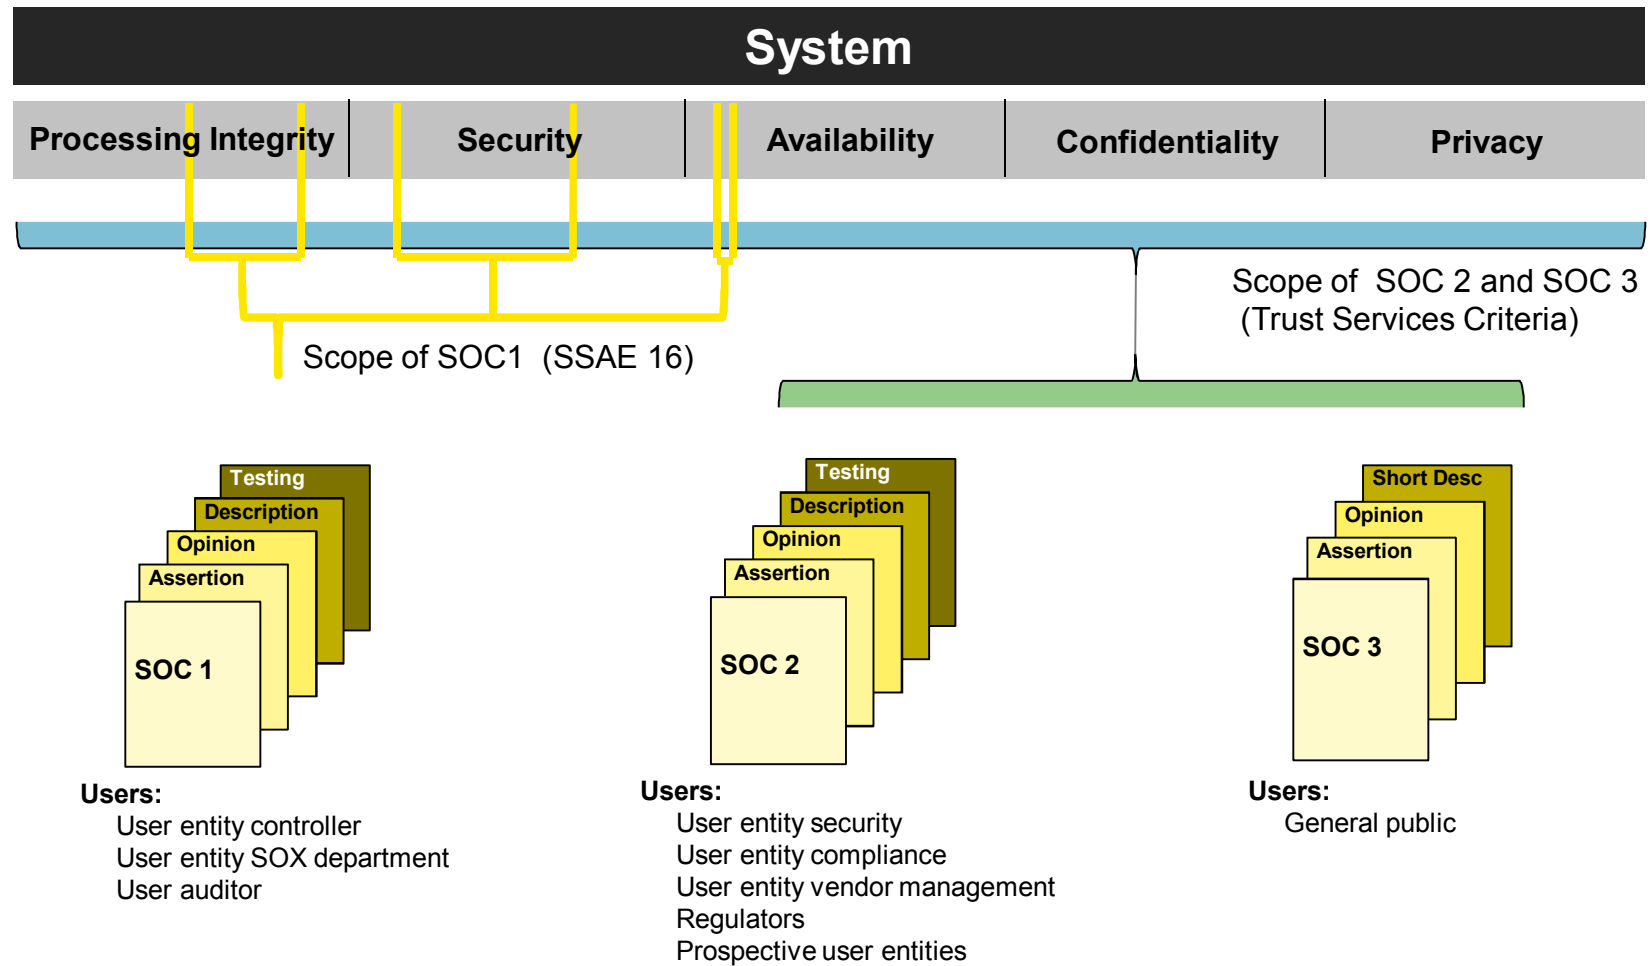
System

| Processing Integrity | Security | Availability | Confidentiality | Privacy |
|---|---|---|---|---|

Scope of SOC 2 and SOC 3 (Trust Services Criteria)

Scope of SOC1 (SSAE 16)

Testing
Description
Opinion
Assertion
SOC 1

Testing
Description
Opinion
Assertion
SOC 2

Short Desc
Opinion
Assertion
SOC 3

Users:
User entity controller
User entity SOX department
User auditor

Users:
User entity security
User entity compliance
User entity vendor management
Regulators
Prospective user entities

Users:
General public